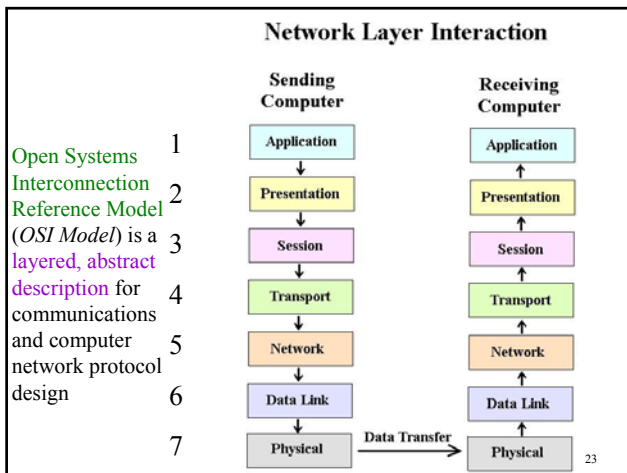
Network Layer Interaction

Open Systems Interconnection Reference Model (*OSI Model*) is a layered, abstract description for communications and computer network protocol design

Sending Computer

1 Application
2 Presentation
3 Session
4 Transport
5 Network
6 Data Link
7 Physical

Receiving Computer

Application
Presentation
Session
Transport
Network
Data Link
Physical

Data Transfer

23